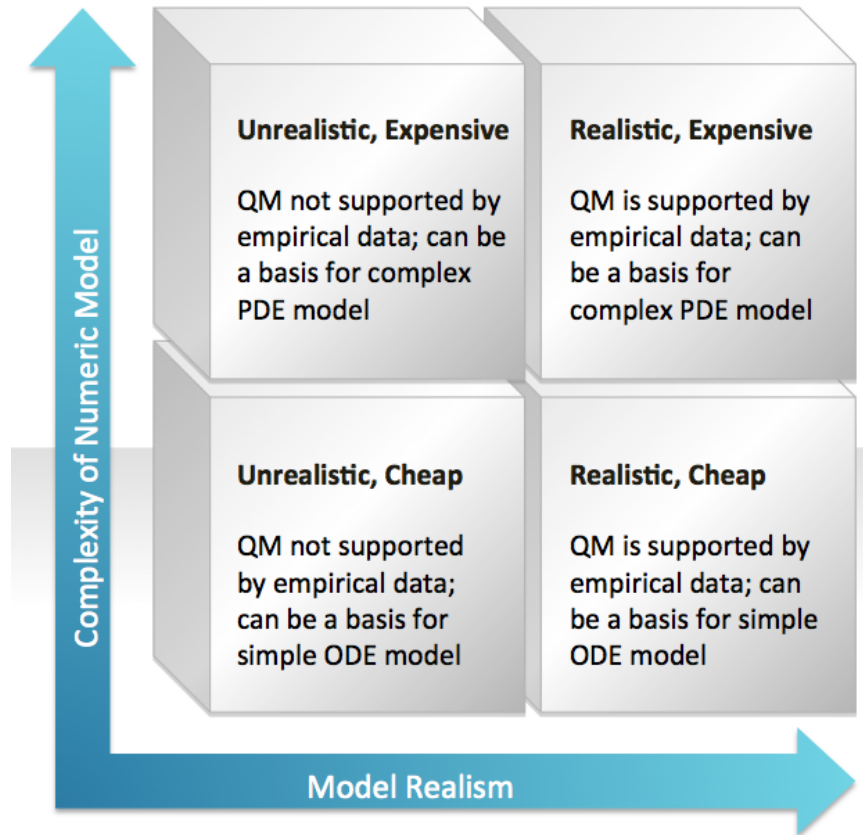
Complexity of Numeric Model

Unrealistic, Expensive

QM not supported by empirical data; can be a basis for complex PDE model

Realistic, Expensive

QM is supported by empirical data; can be a basis for complex PDE model

Unrealistic, Cheap

QM not supported by empirical data; can be a basis for simple ODE model

Realistic, Cheap

QM is supported by empirical data; can be a basis for simple ODE model

Model Realism